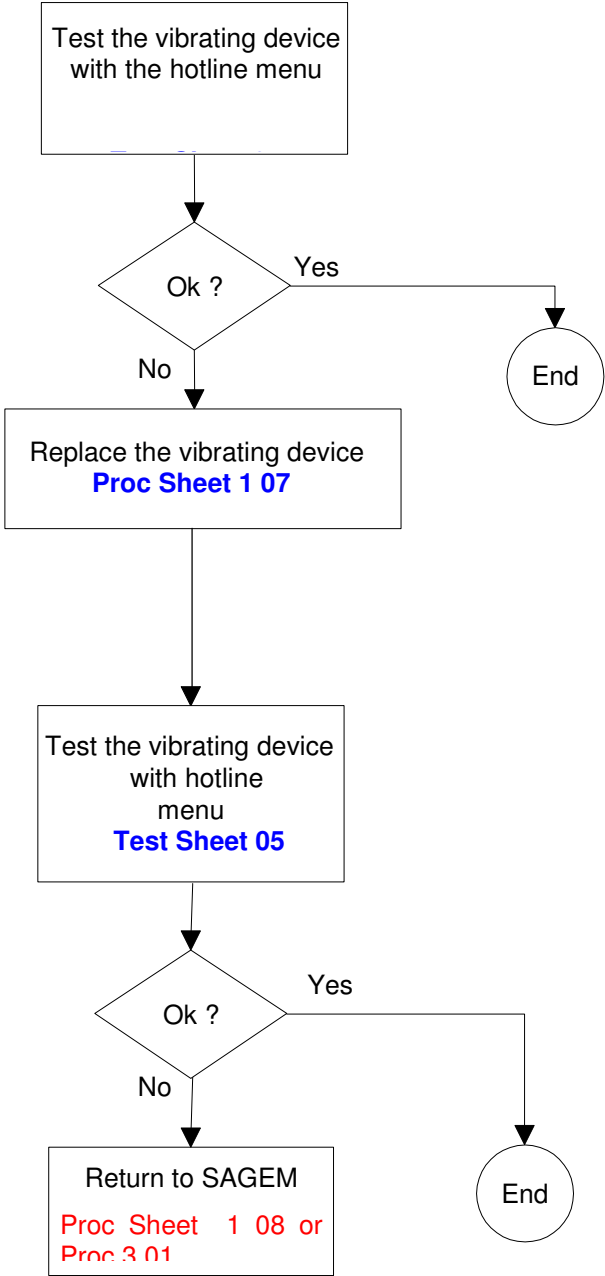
Test the vibrating device with the hotline menu

Ok ?

Yes

End

No

Replace the vibrating device
**Proc Sheet 1 07**

Test the vibrating device with hotline menu
**Test Sheet 05**

Ok ?

Yes

End

No

Return to SAGEM

Proc Sheet 1 08 or Proc 3 01